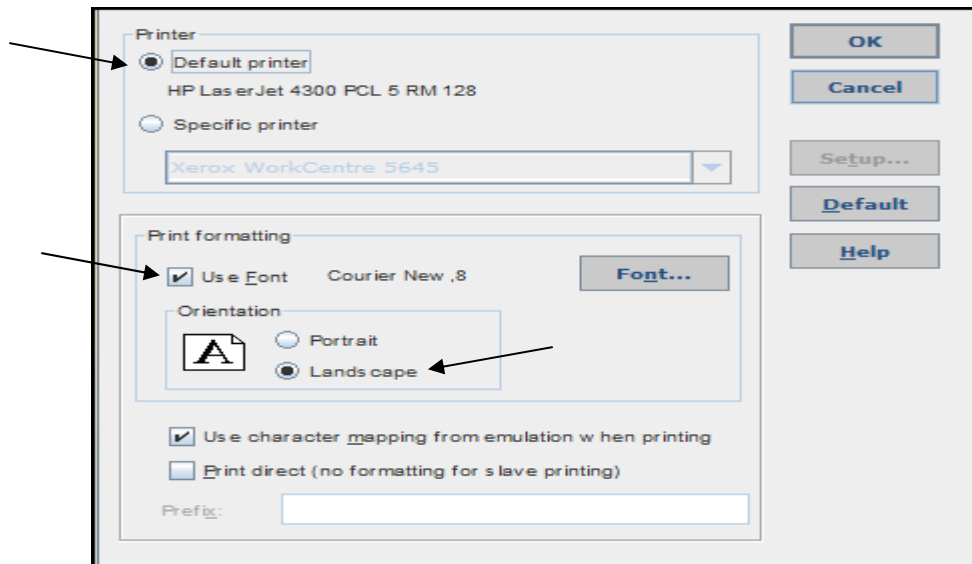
Printer

Default printer

HP LaserJet 4300 PCL 5 RM 128

Specific printer

Xerox WorkCentre 5645

OK

Cancel

Setup...

Default

Help

Print formatting

Use Font Courier New ,8

Font...

Orientation

A

Portrait

Landscape

Use character mapping from emulation when printing

Print direct (no formatting for slave printing)

Prefix: